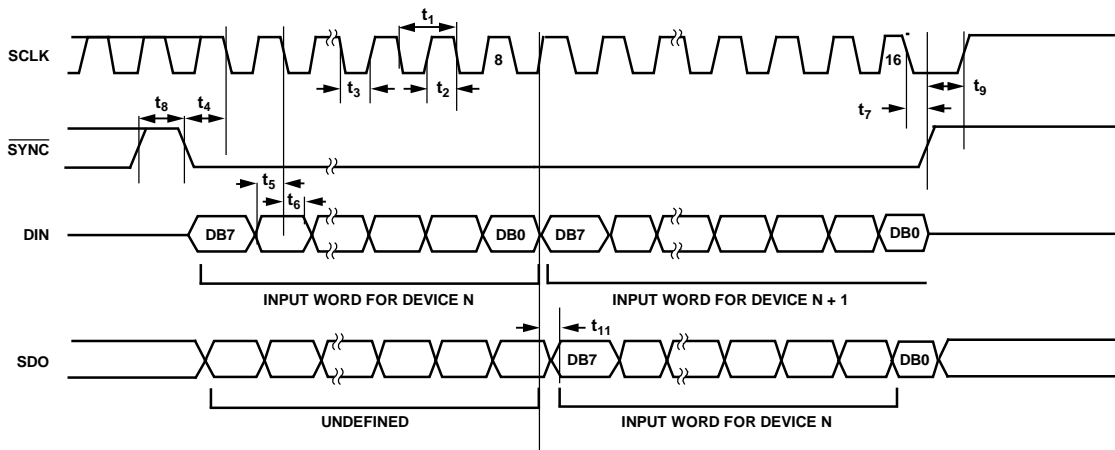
SCLK

$t_1$

8

16

$t_3$

$t_2$

$t_9$

$t_7$

$t_8$

$t_4$

$\overline{SYNC}$

$t_5$

$t_6$

DIN

DB7

DB0

DB7

DB0

INPUT WORD FOR DEVICE N

INPUT WORD FOR DEVICE N + 1

$t_{11}$

SDO

DB7

DB0

UNDEFINED

INPUT WORD FOR DEVICE N